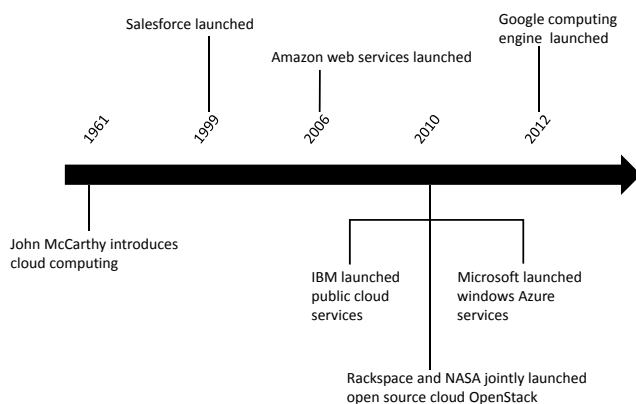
Salesforce launched

Google computing engine launched

Amazon web services launched

1961

1999

2006

2010

2012

John McCarthy introduces cloud computing

IBM launched public cloud services

Microsoft launched windows Azure services

Rackspace and NASA jointly launched open source cloud OpenStack